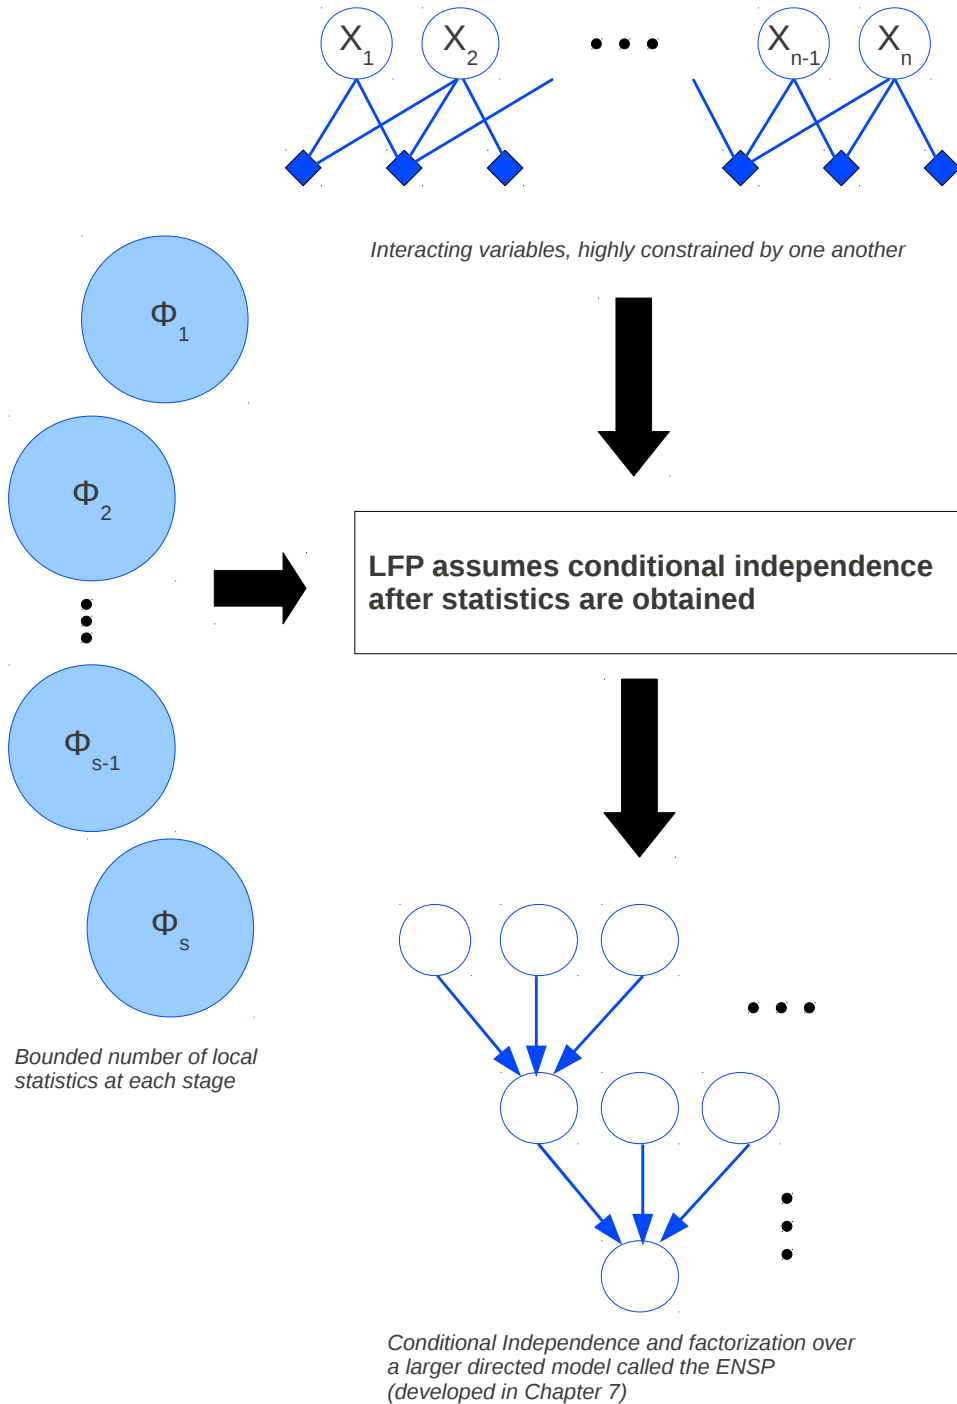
$X_1$ $X_2$ . . . $X_{n-1}$ $X_n$

Interacting variables, highly constrained by one another

$\Phi_1$

$\Phi_2$

$\Phi_{s-1}$

$\Phi_s$

Bounded number of local statistics at each stage

LFP assumes conditional independence after statistics are obtained

Conditional Independence and factorization over a larger directed model called the ENSP (developed in Chapter 7)